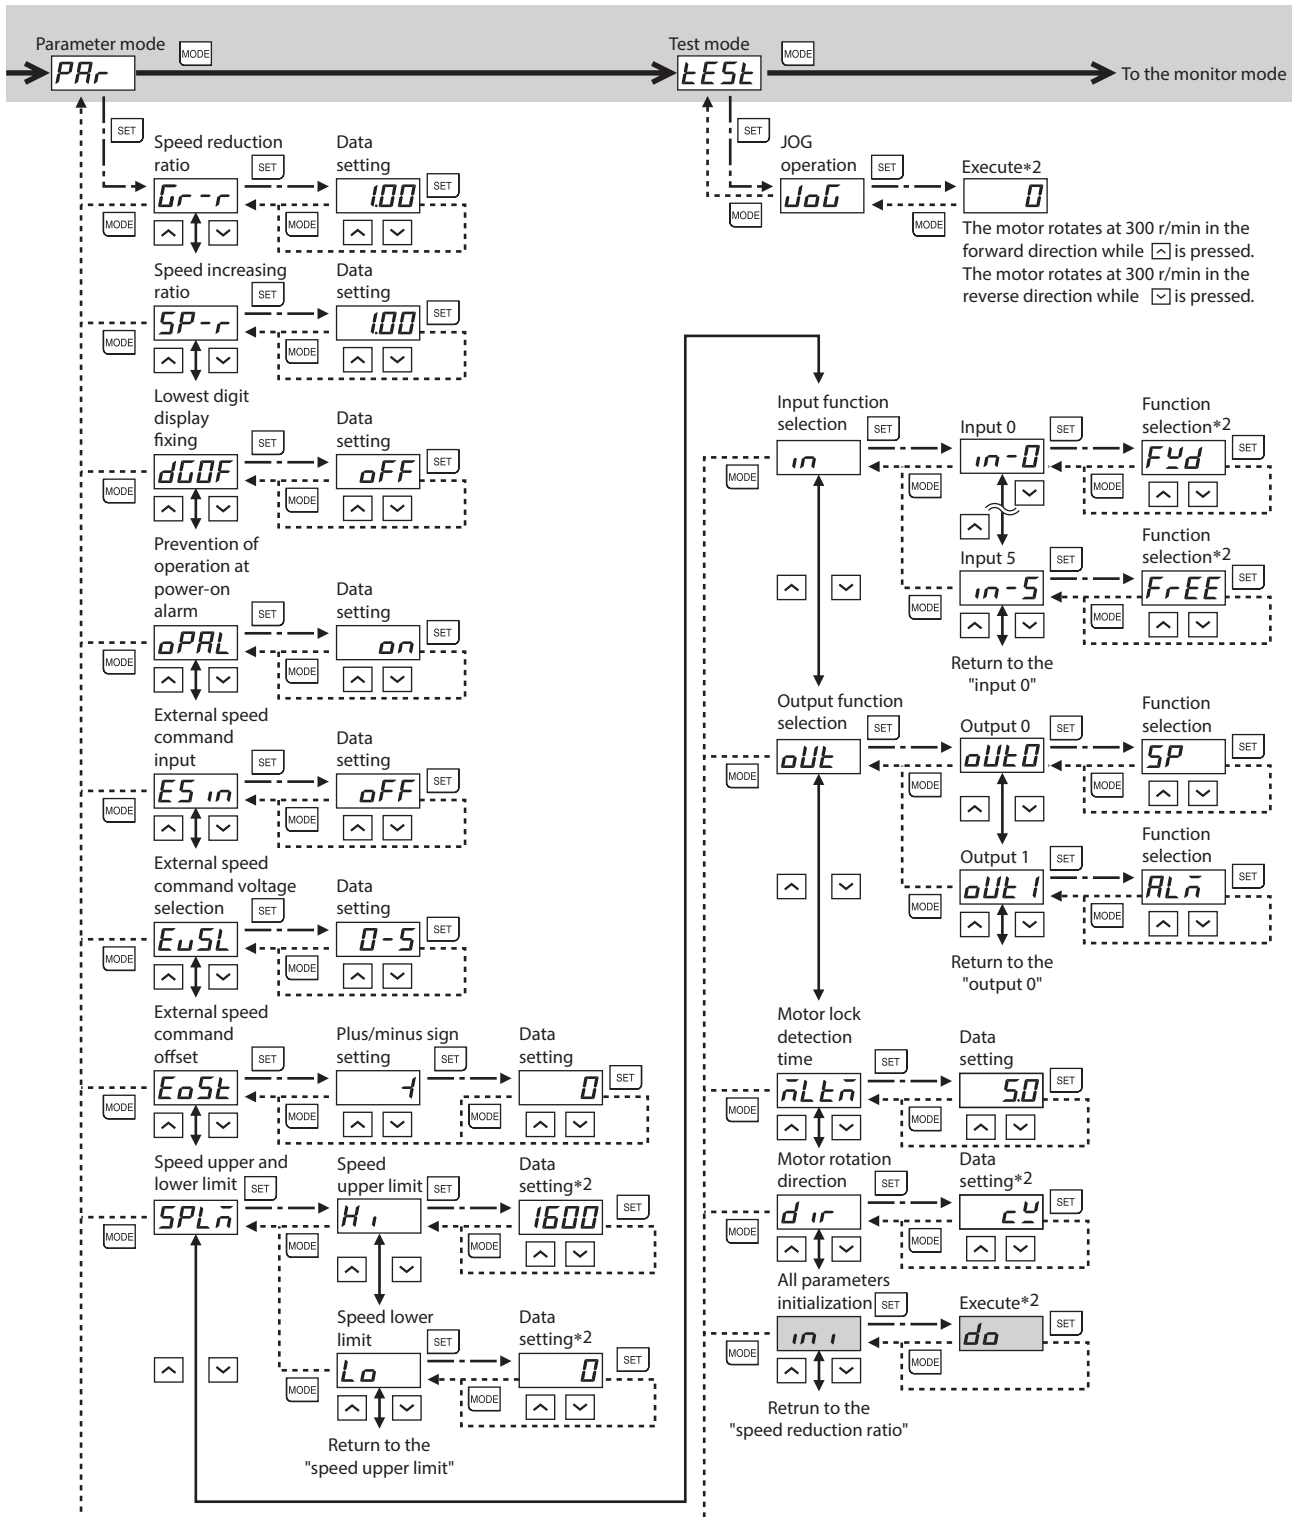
Parameter mode MODE
PAr
Test mode MODE
tESt
To the monitor mode

SET
Speed reduction ratio SET
Gr-r
Data setting SET
1.00
MODE MODE

Speed increasing ratio SET
SP-r
Data setting SET
1.00
MODE MODE

Lowest digit display fixing SET
dGOF
Data setting SET
oFF
MODE MODE

Prevention of operation at power-on alarm SET
oPAL
Data setting SET
on
MODE MODE

External speed command input SET
ES in
Data setting SET
oFF
MODE MODE

External speed command voltage selection SET
EuSL
Data setting SET
0-5
MODE MODE

External speed command offset SET
EoSt
Plus/minus sign setting SET
Data setting SET
0
MODE MODE MODE

Speed upper and lower limit SET
SPLm
Speed upper limit SET
Hi
Data setting*2 SET
1600
MODE MODE

Speed lower limit SET
Lo
Data setting*2 SET
0
MODE MODE
Return to the "speed upper limit"

SET
JOG operation SET
JoG
Execute*2
0
MODE MODE
The motor rotates at 300 r/min in the forward direction while is pressed.
The motor rotates at 300 r/min in the reverse direction while is pressed.

Input function selection SET
in
Input 0 SET
in-0
Function selection*2 SET
FWd
MODE MODE MODE
Input 5 SET
in-5
Function selection*2 SET
FrEE
MODE MODE
Return to the "input 0"

Output function selection SET
oUt
Output 0 SET
oUt0
Function selection SET
SP
MODE MODE MODE
Output 1 SET
oUt 1
Function selection SET
ALm
MODE MODE
Return to the "output 0"

Motor lock detection time SET
mLtm
Data setting SET
5.0
MODE MODE

Motor rotation direction SET
dir
Data setting*2 SET
cW
MODE MODE

All parameters initialization SET
ini
Execute*2 SET
do
MODE MODE
Retrun to the "speed reduction ratio"